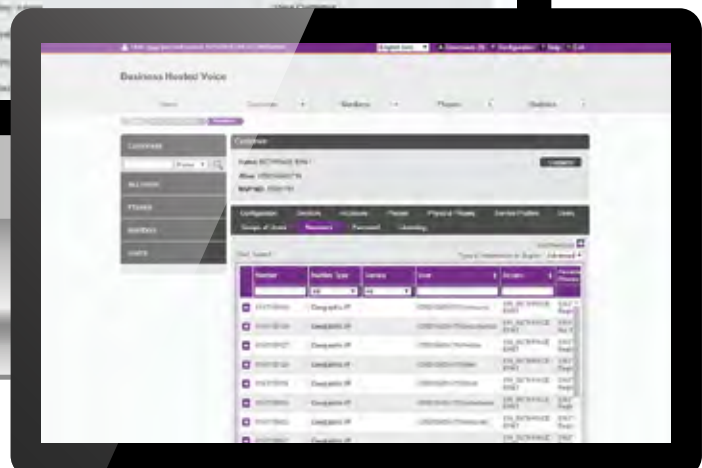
Business Hosted Voice

Home
Customer
Numbers
Phones
Statistics

Customer

ALL USERS
PHONES
NUMBERS
USERS

Customer

Name: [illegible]
Alias: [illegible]
MAP NO: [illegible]

Configuration
Devices
Numbers
Phones
Physical Phones
Service Profiles
Users
Groups of Users
Password
Licensing

Number
Number Type
Vacancy
User
Access

Geographic IP
Geographic IP
Geographic IP
Geographic IP
Geographic IP
Geographic IP
Geographic IP
Geographic IP

English (UK)
Configuration
Help
Exit